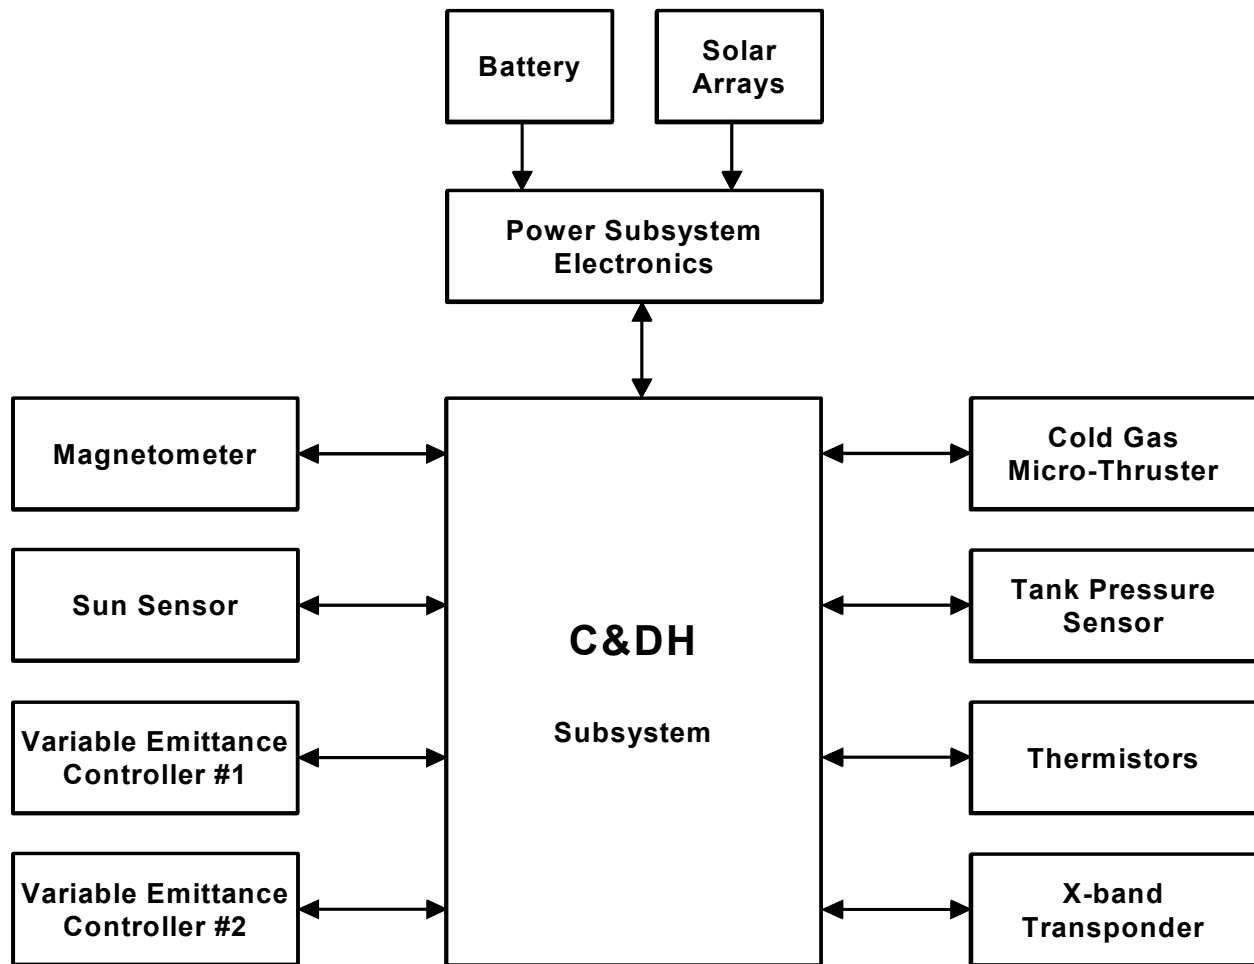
Battery

Solar Arrays

Power Subsystem Electronics

Magnetometer

Sun Sensor

Variable Emittance Controller #1

Variable Emittance Controller #2

C&DH

Subsystem

Cold Gas Micro-Thruster

Tank Pressure Sensor

Thermistors

X-band Transponder